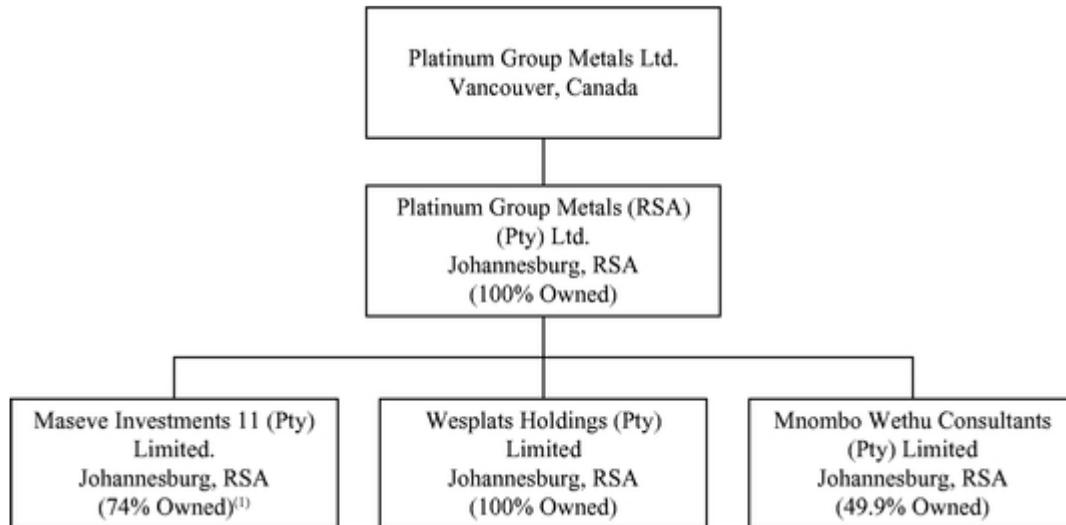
Platinum Group Metals Ltd.
Vancouver, Canada

Platinum Group Metals (RSA) (Pty) Ltd.
Johannesburg, RSA
(100% Owned)

Maseve Investments 11 (Pty) Limited.
Johannesburg, RSA
(74% Owned)$^{(1)}$

Wesplats Holdings (Pty) Limited
Johannesburg, RSA
(100% Owned)

Mnombo Wethu Consultants (Pty) Limited
Johannesburg, RSA
(49.9% Owned)